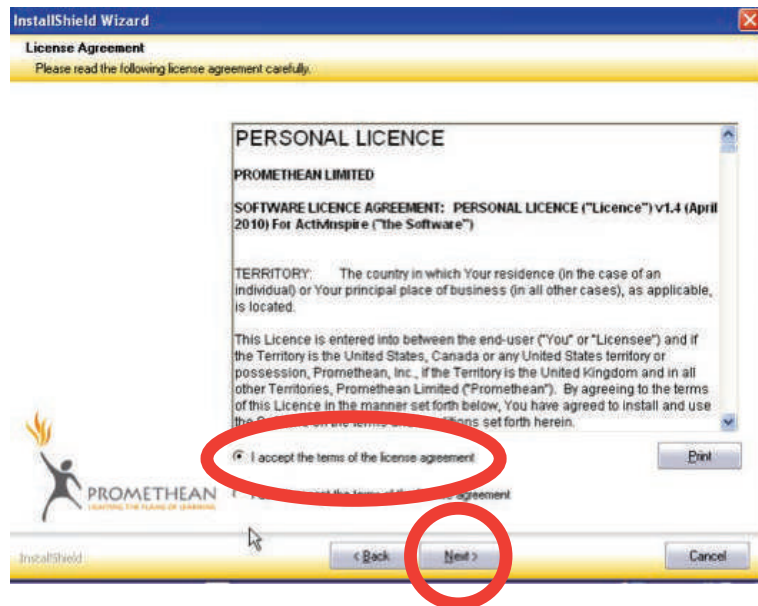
InstallShield Wizard

License Agreement

Please read the following license agreement carefully.

PERSONAL LICENCE

PROMETHEAN LIMITED

SOFTWARE LICENCE AGREEMENT: PERSONAL LICENCE ("Licence") v1.4 (April 2010) For ActivInspire ("the Software")

TERRITORY: The country in which Your residence (in the case of an individual) or Your principal place of business (in all other cases), as applicable, is located.

This Licence is entered into between the end-user ("You" or "Licensee") and if the Territory is the United States, Canada or any United States territory or possession, Promethean, Inc., if the Territory is the United Kingdom and in all other Territories, Promethean Limited ("Promethean"). By agreeing to the terms of this Licence in the manner set forth below, You have agreed to install and use the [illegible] set forth herein.

I accept the terms of the license agreement

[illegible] agreement

Print

PROMETHEAN

LIGHTING THE FLAME OF LEARNING

InstallShield

< Back

Next >

Cancel